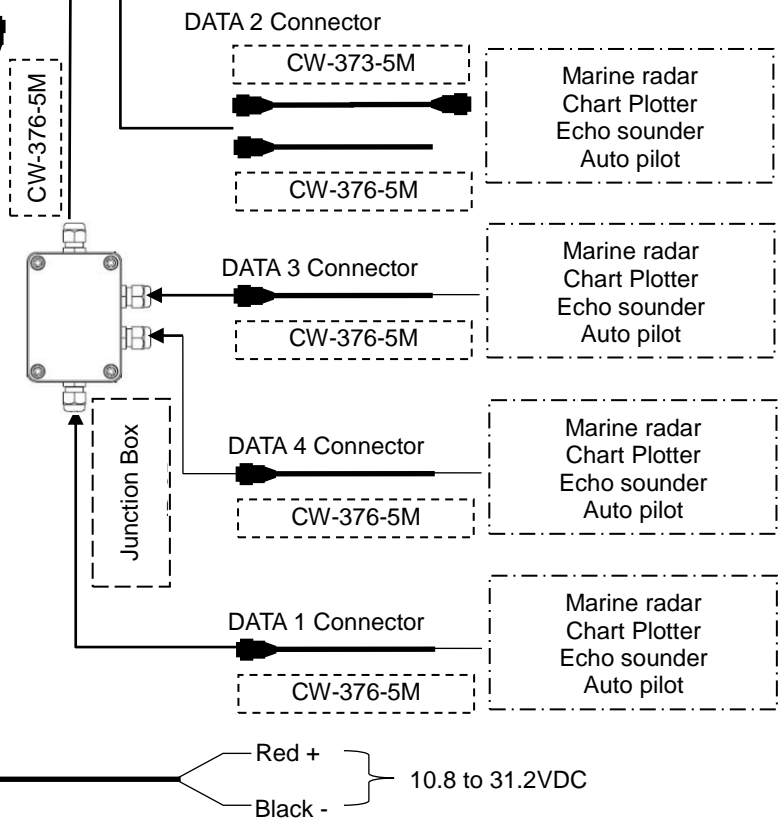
CW-376-5M

DATA 2 Connector

CW-373-5M

CW-376-5M

Marine radar
Chart Plotter
Echo sounder
Auto pilot

DATA 3 Connector

CW-376-5M

Marine radar
Chart Plotter
Echo sounder
Auto pilot

Junction Box

DATA 4 Connector

CW-376-5M

Marine radar
Chart Plotter
Echo sounder
Auto pilot

DATA 1 Connector

CW-376-5M

Marine radar
Chart Plotter
Echo sounder
Auto pilot

Red +
Black -
10.8 to 31.2VDC